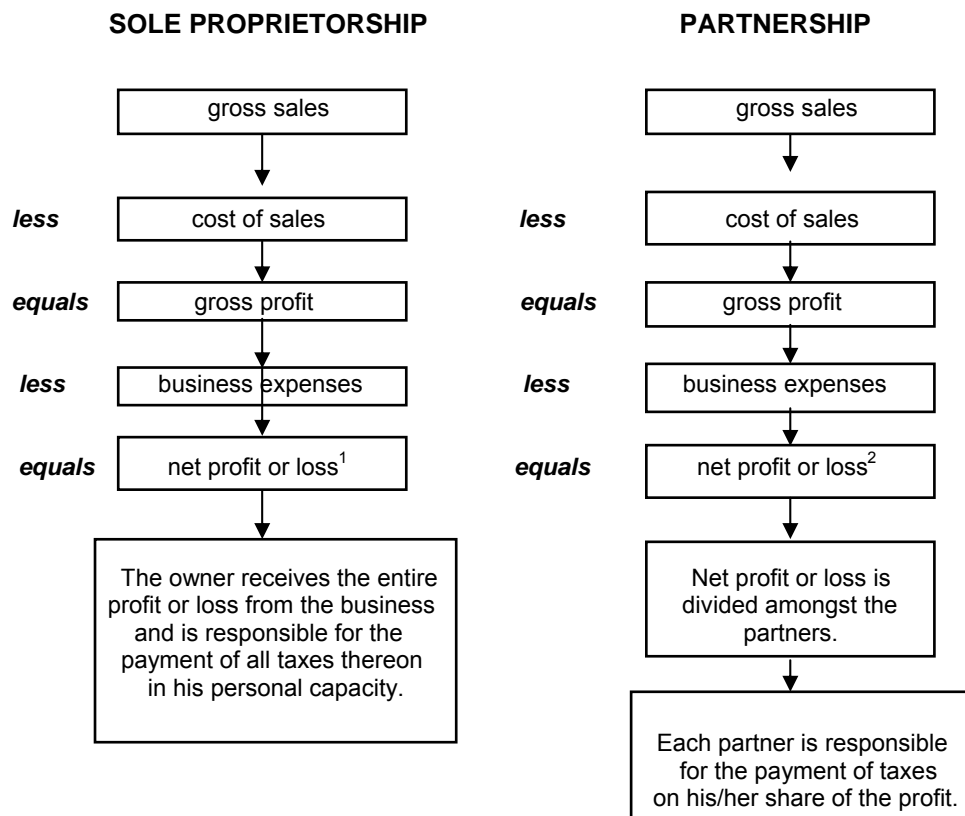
SOLE PROPRIETORSHIP

gross sales

*less* cost of sales

*equals* gross profit

*less* business expenses

*equals* net profit or loss$^1$

The owner receives the entire profit or loss from the business and is responsible for the payment of all taxes thereon in his personal capacity.

PARTNERSHIP

gross sales

*less* cost of sales

*equals* gross profit

*less* business expenses

*equals* net profit or loss$^2$

Net profit or loss is divided amongst the partners.

Each partner is responsible for the payment of taxes on his/her share of the profit.